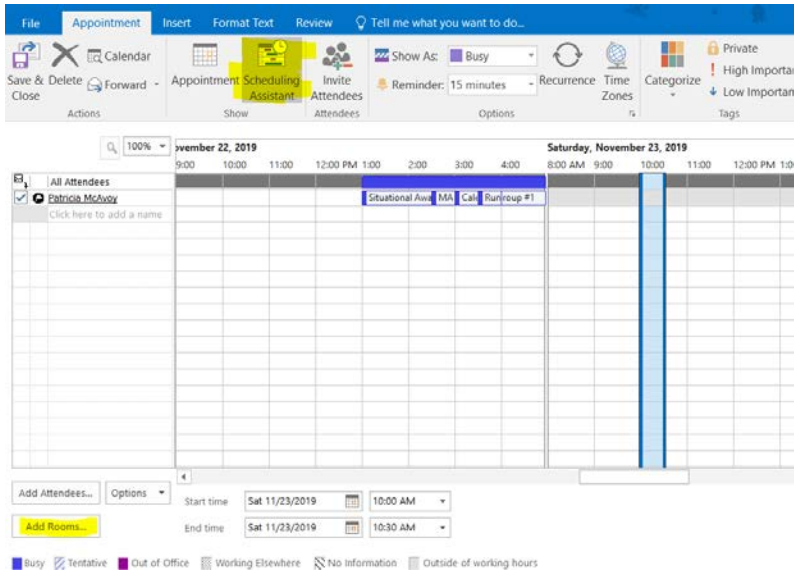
File Appointment Insert Format Text Review Tell me what you want to do...

Save & Close Delete Calendar Forward Actions

Appointment Scheduling Assistant Show

Invite Attendees Attendees

Show As: Busy Reminder: 15 minutes Recurrence Time Zones Options

Categorize Private High Importan Low Importan Tags

100%

ovember 22, 2019
9:00 10:00 11:00 12:00 PM 1:00 2:00 3:00 4:00

Saturday, November 23, 2019
8:00 AM 9:00 10:00 11:00 12:00 PM 1:0

All Attendees
Patricia McAvoy
Click here to add a name

Situational Awa MA Cal Run roup #1

Add Attendees... Options

Add Rooms...

Start time Sat 11/23/2019 10:00 AM
End time Sat 11/23/2019 10:30 AM

Busy Tentative Out of Office Working Elsewhere No Information Outside of working hours